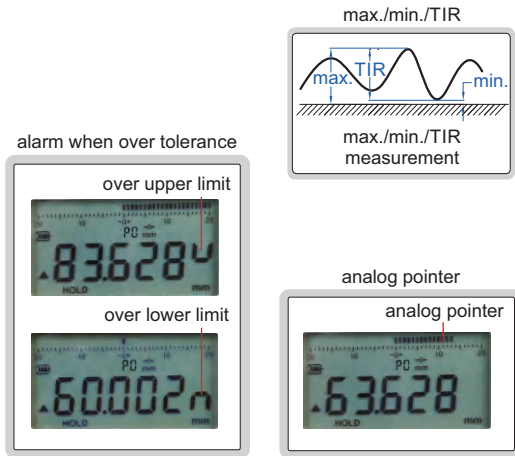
max./min./TIR

max.

TIR

min.

max./min./TIR measurement

alarm when over tolerance

over upper limit

PO

mm

83.628

HOLD

mm

over lower limit

PO

mm

60.002

HOLD

mm

analog pointer

analog pointer

PO

mm

63.628

mm